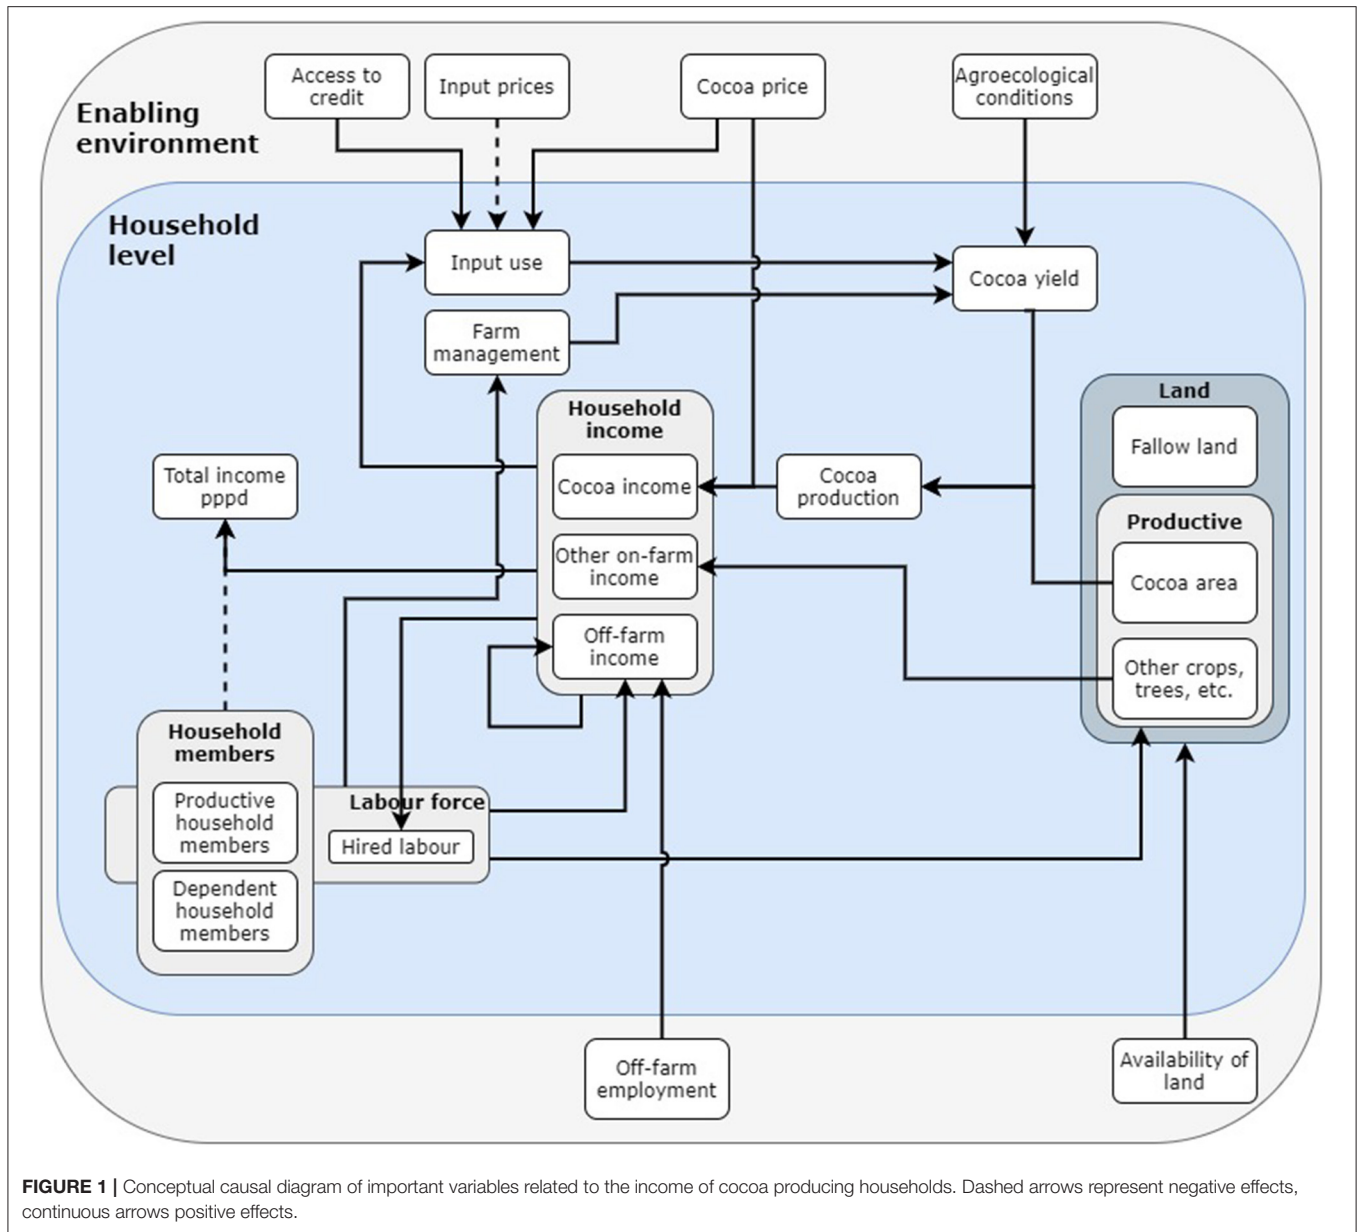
Enabling environment

Access to credit

Input prices

Cocoa price

Agroecological conditions

Household level

Input use

Cocoa yield

Farm management

Household income

Land

Fallow land

Total income pppd

Cocoa income

Cocoa production

Productive

Other on-farm income

Cocoa area

Off-farm income

Other crops, trees, etc.

Household members

Productive household members

Labour force

Hired labour

Dependent household members

Off-farm employment

Availability of land

**FIGURE 1 |** Conceptual causal diagram of important variables related to the income of cocoa producing households. Dashed arrows represent negative effects, continuous arrows positive effects.